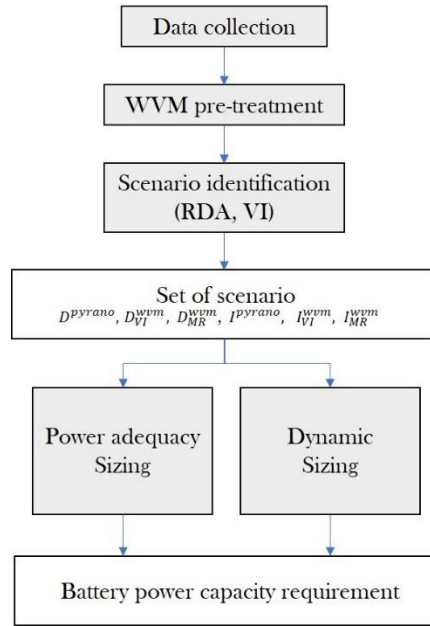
Data collection

WVM pre-treatment

Scenario identification (RDA, VI)

Set of scenario
$D^{pyrano}$, $D_{VI}^{wvm}$, $D_{MR}^{wvm}$, $I^{pyrano}$, $I_{VI}^{wvm}$, $I_{MR}^{wvm}$

Power adequacy Sizing

Dynamic Sizing

Battery power capacity requirement